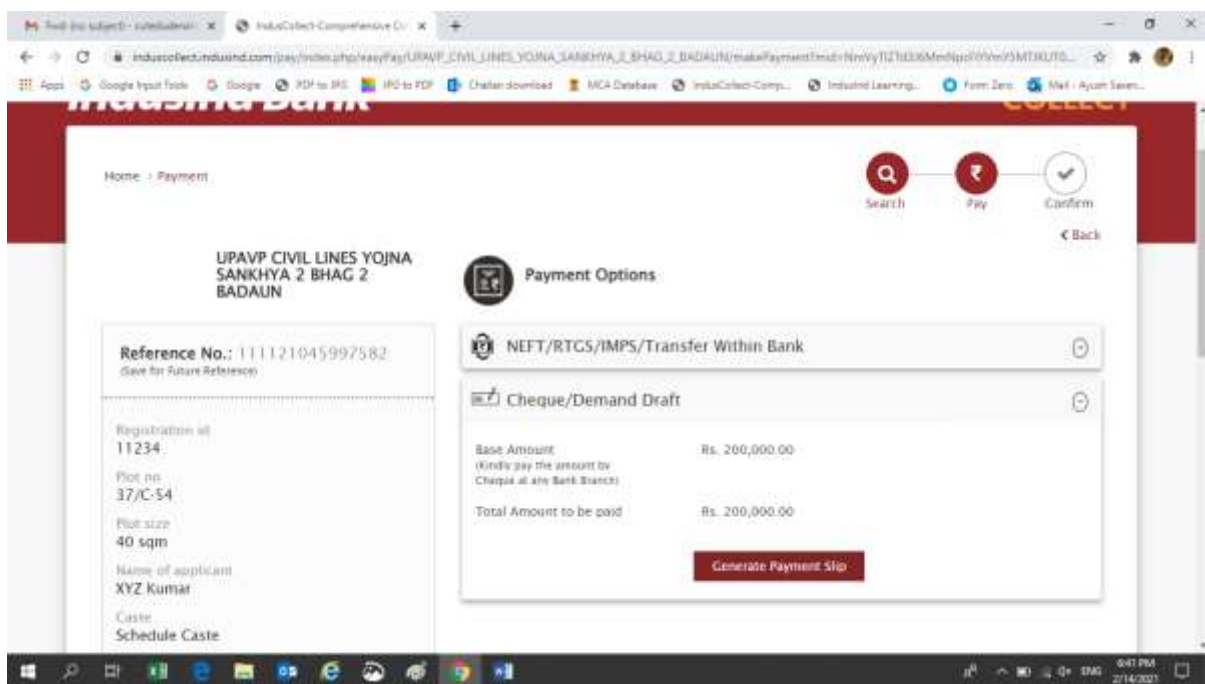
M Fwd: (no subject) - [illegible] × IndusCollect-Comprehensive Co × +

induscollect.indusind.com/pay/index.php/easyPay/UPAVP_CIVIL_LINES_YOJNA_SANKHYA_2_BHAG_2_BADAUN/makePayment?mid=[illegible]

Apps Google Input Tools Google PDF to JPG JPG to PDF Challan download MCA Database IndusCollect-Comp... IndusInd Learning... Form Zero Mail - Ayush Saxen...

IndusInd Bank COLLECT

Home > Payment

Search Pay Confirm

< Back

UPAVP CIVIL LINES YOJNA SANKHYA 2 BHAG 2 BADAUN

Payment Options

Reference No.: 1111210459975​82
(Save for Future Reference)

Registration id
11234

Plot no
37/C-54

Plot size
40 sqm

Name of applicant
XYZ Kumar

Caste
Schedule Caste

NEFT/RTGS/IMPS/Transfer Within Bank

Cheque/Demand Draft

Base Amount
(Kindly pay the amount by Cheque at any Bank Branch)
Rs. 200,000.00

Total Amount to be paid
Rs. 200,000.00

Generate Payment Slip

ENG 6:41 PM 2/14/2021